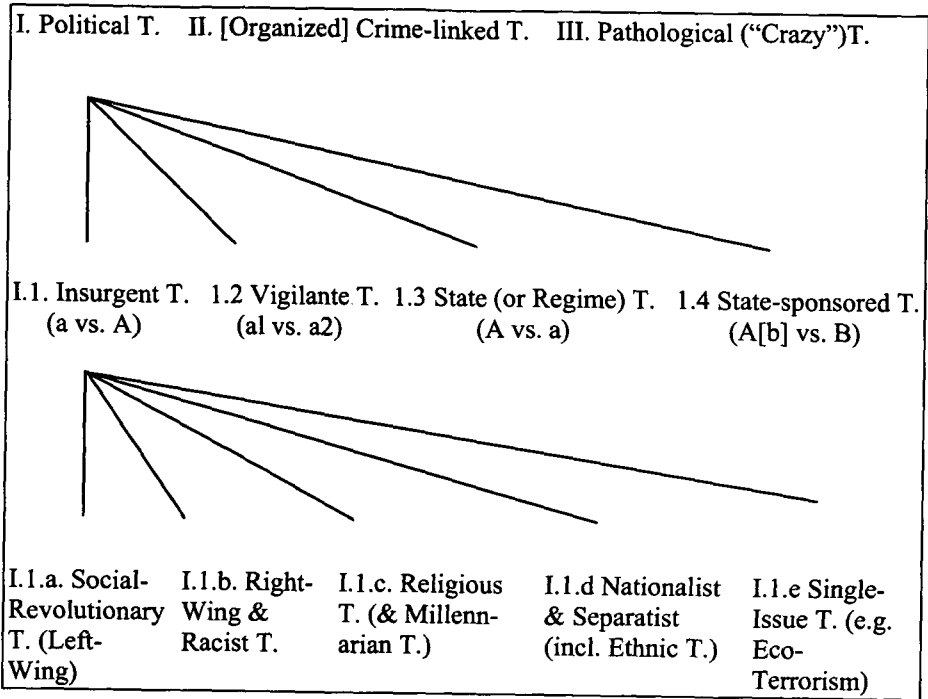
I. Political T. II. [Organized] Crime-linked T. III. Pathological ("Crazy")T.

I.1. Insurgent T. (a vs. A)

1.2 Vigilante T. (al vs. a2)

1.3 State (or Regime) T. (A vs. a)

1.4 State-sponsored T. (A[b] vs. B)

I.1.a. Social-Revolutionary T. (Left-Wing)

I.1.b. Right-Wing & Racist T.

I.1.c. Religious T. (& Millennarian T.)

I.1.d Nationalist & Separatist (incl. Ethnic T.)

I.1.e Single-Issue T. (e.g. Eco-Terrorism)